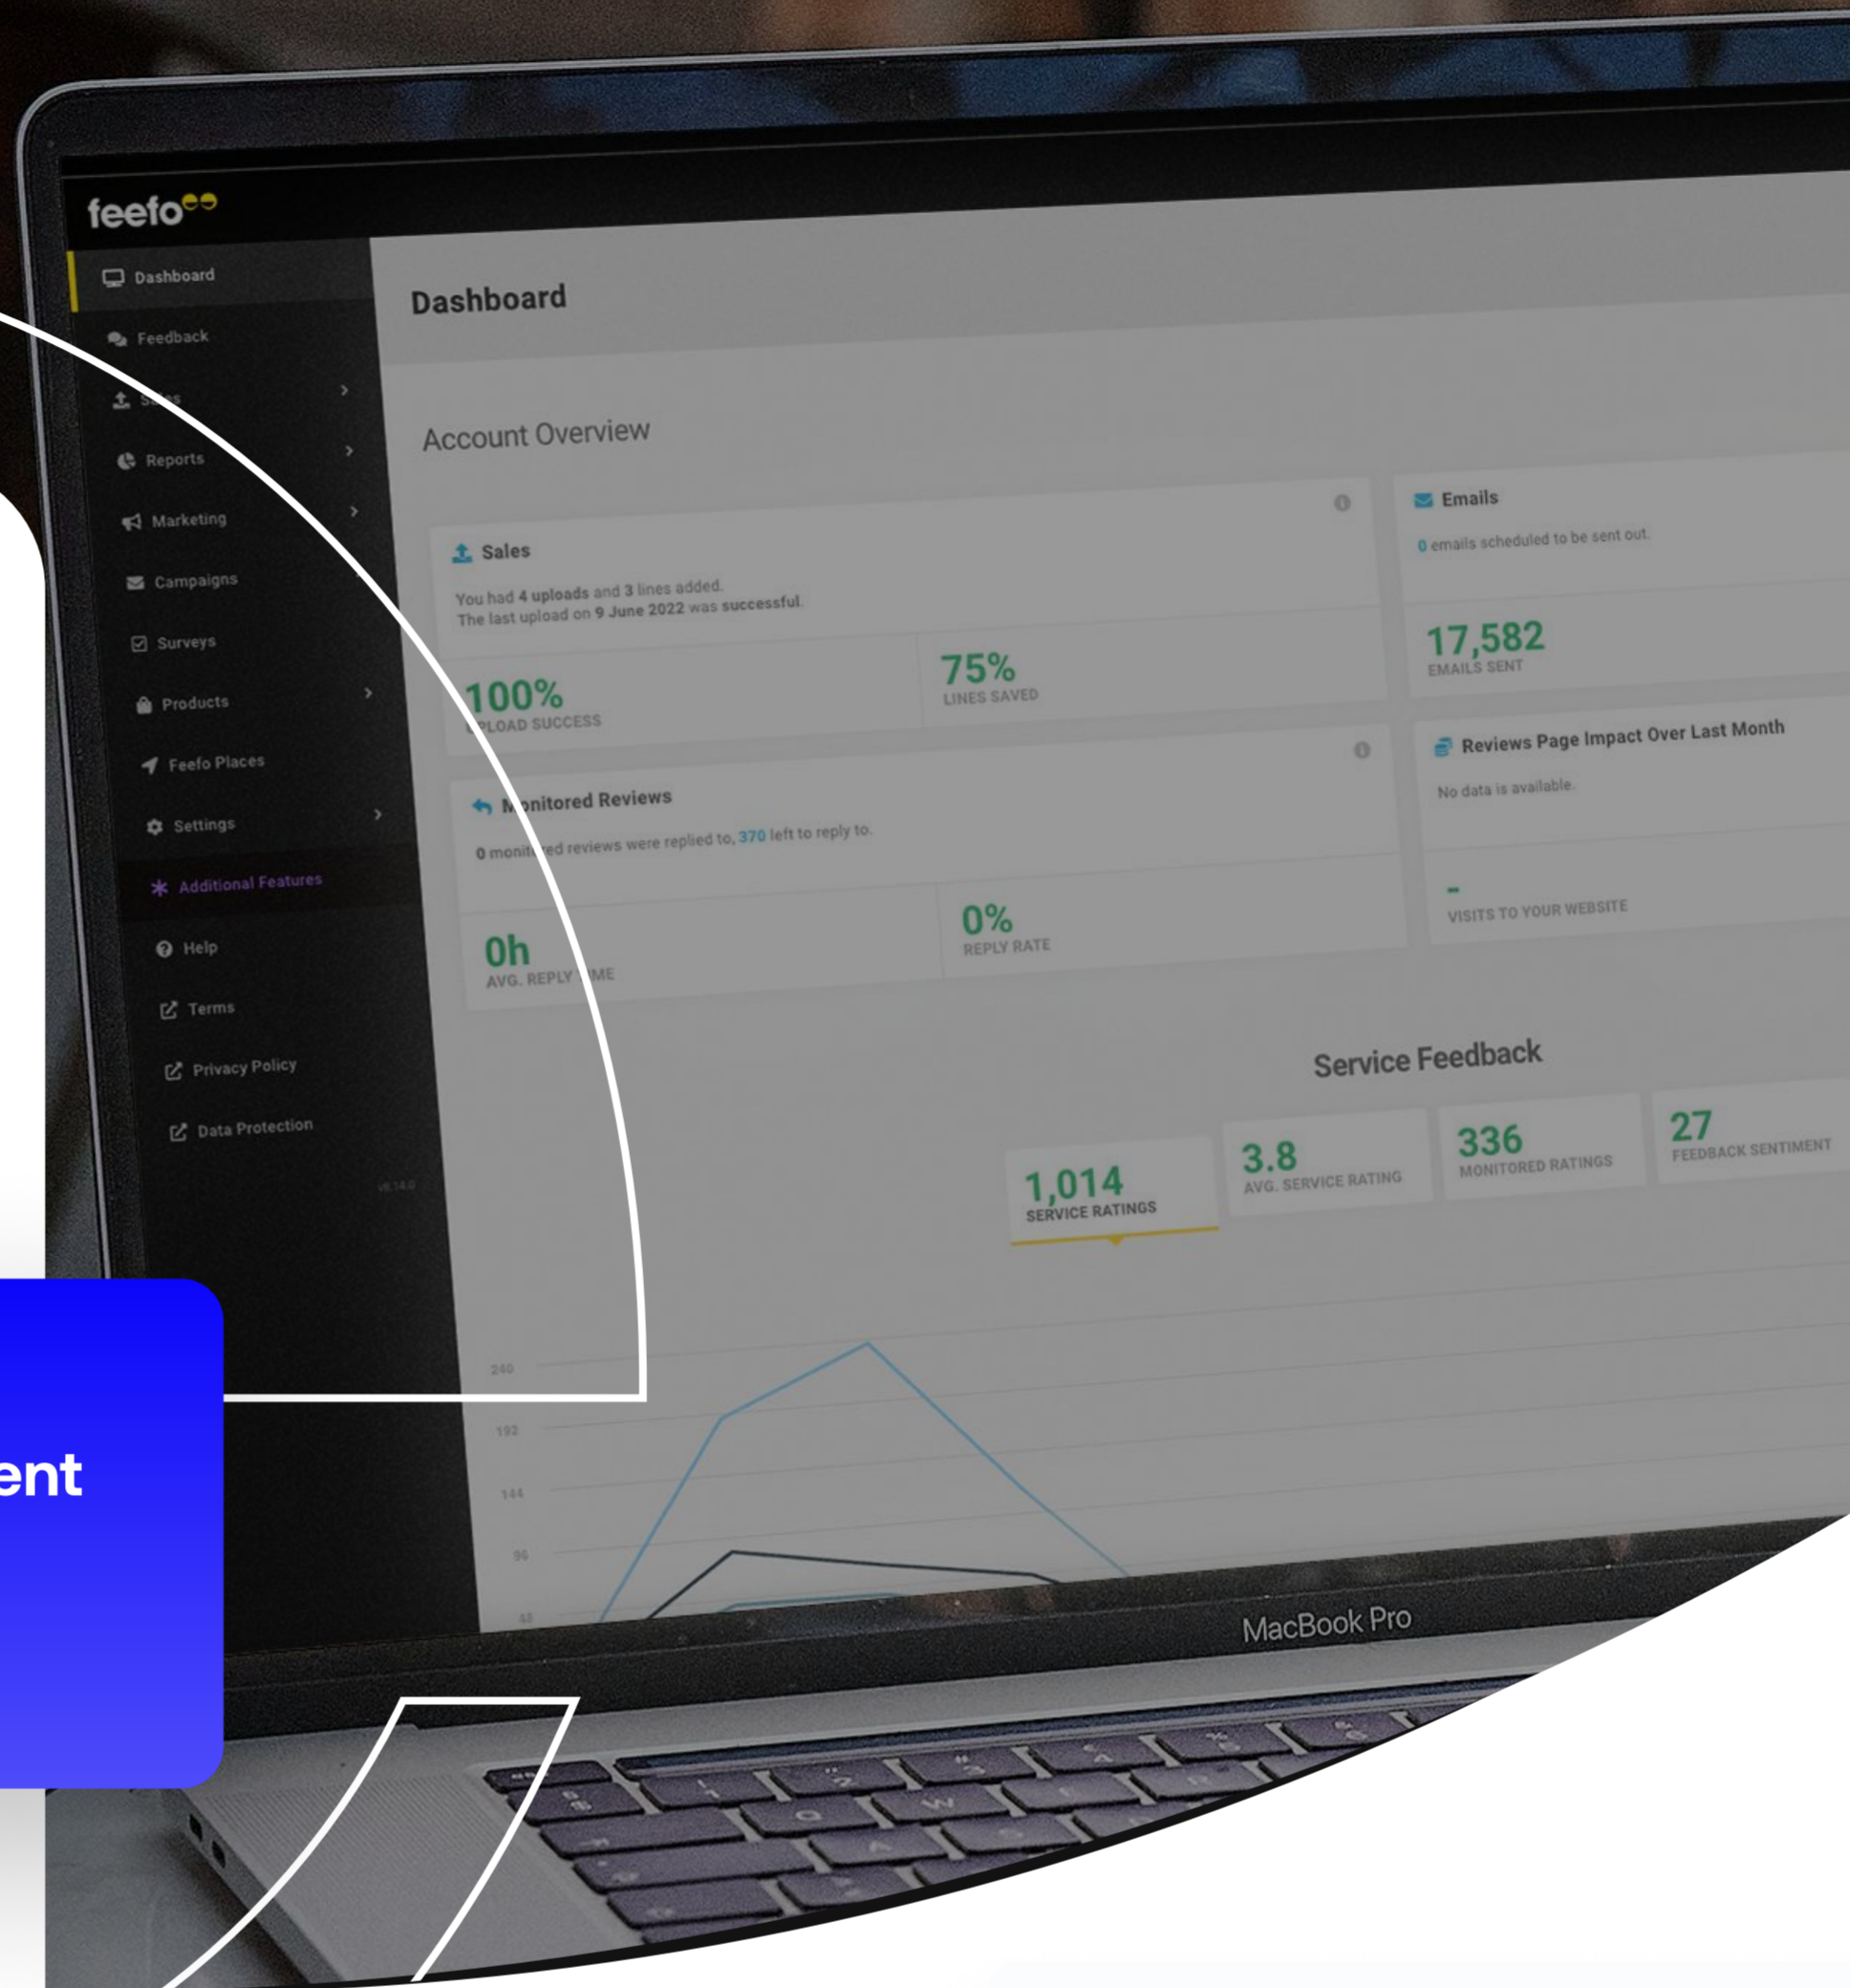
feefo

Dashboard
Feedback
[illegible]
Reports
Marketing
Campaigns
Surveys
Products
Feefo Places
Settings
Additional Features
Help
Terms
Privacy Policy
Data Protection

Dashboard

Account Overview

Sales
You had 4 uploads and 3 lines added.
The last upload on 9 June 2022 was successful.

100%
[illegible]LOAD SUCCESS

75%
LINES SAVED

Emails
0 emails scheduled to be sent out.

17,582
EMAILS SENT

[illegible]onitored Reviews
0 monit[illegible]ed reviews were replied to, 370 left to reply to.

0h
AVG. REPLY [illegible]ME

0%
REPLY RATE

Reviews Page Impact Over Last Month
No data is available.

-
VISITS TO YOUR WEBSITE

Service Feedback

1,014
SERVICE RATINGS

3.8
AVG. SERVICE RATING

336
MONITORED RATINGS

27
FEEDBACK SENTIMENT

240
192
144
96
48

MacBook Pro

ent